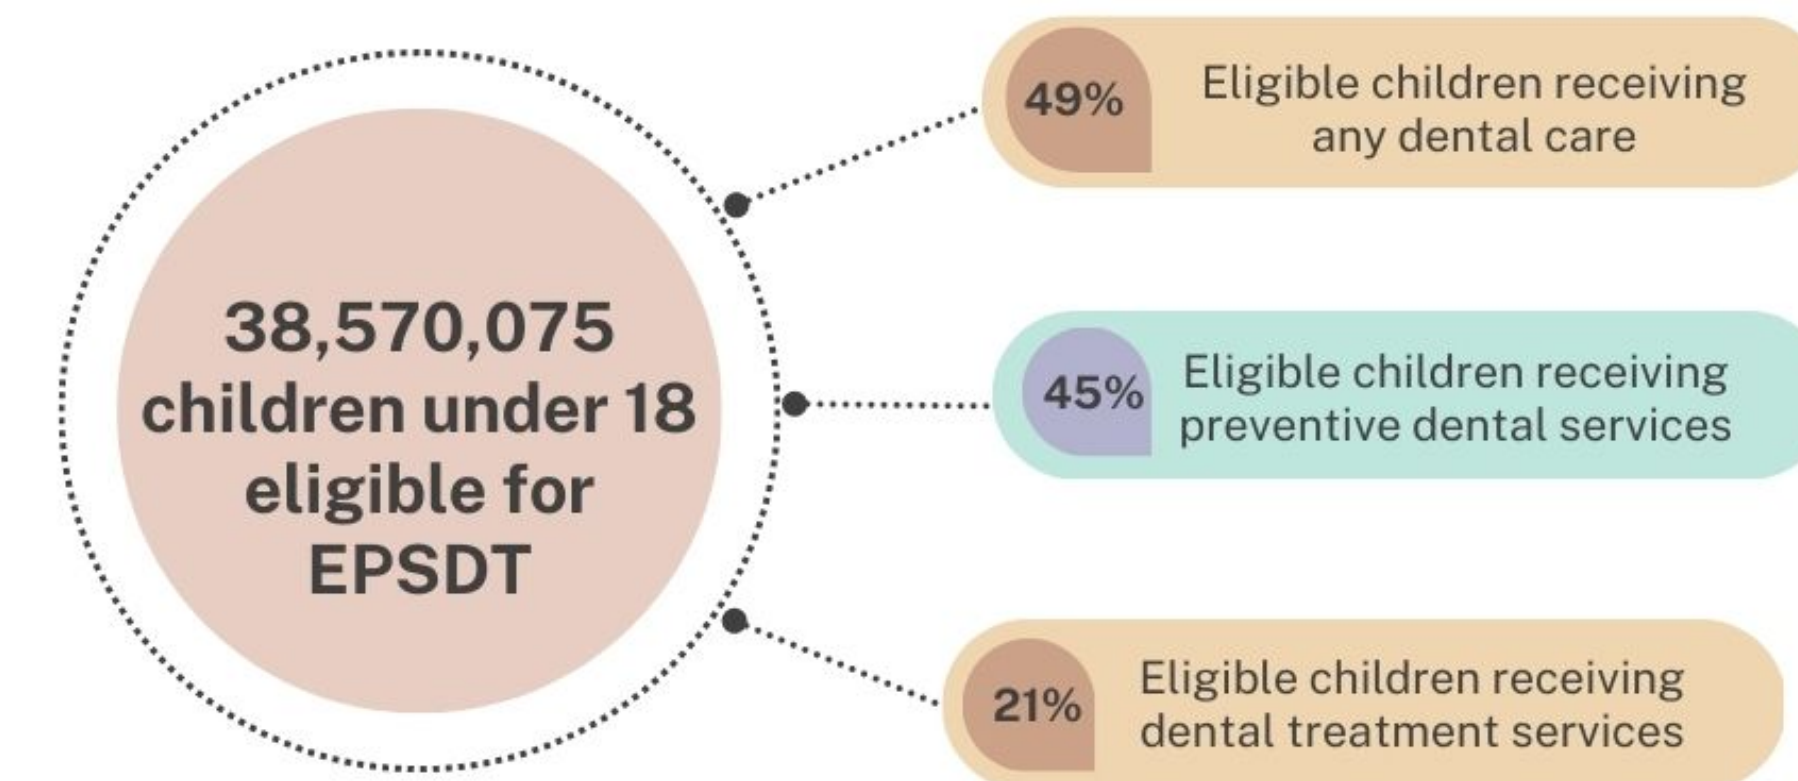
38,570,075 children under 18 eligible for EPSDT

49% Eligible children receiving any dental care

45% Eligible children receiving preventive dental services

21% Eligible children receiving dental treatment services